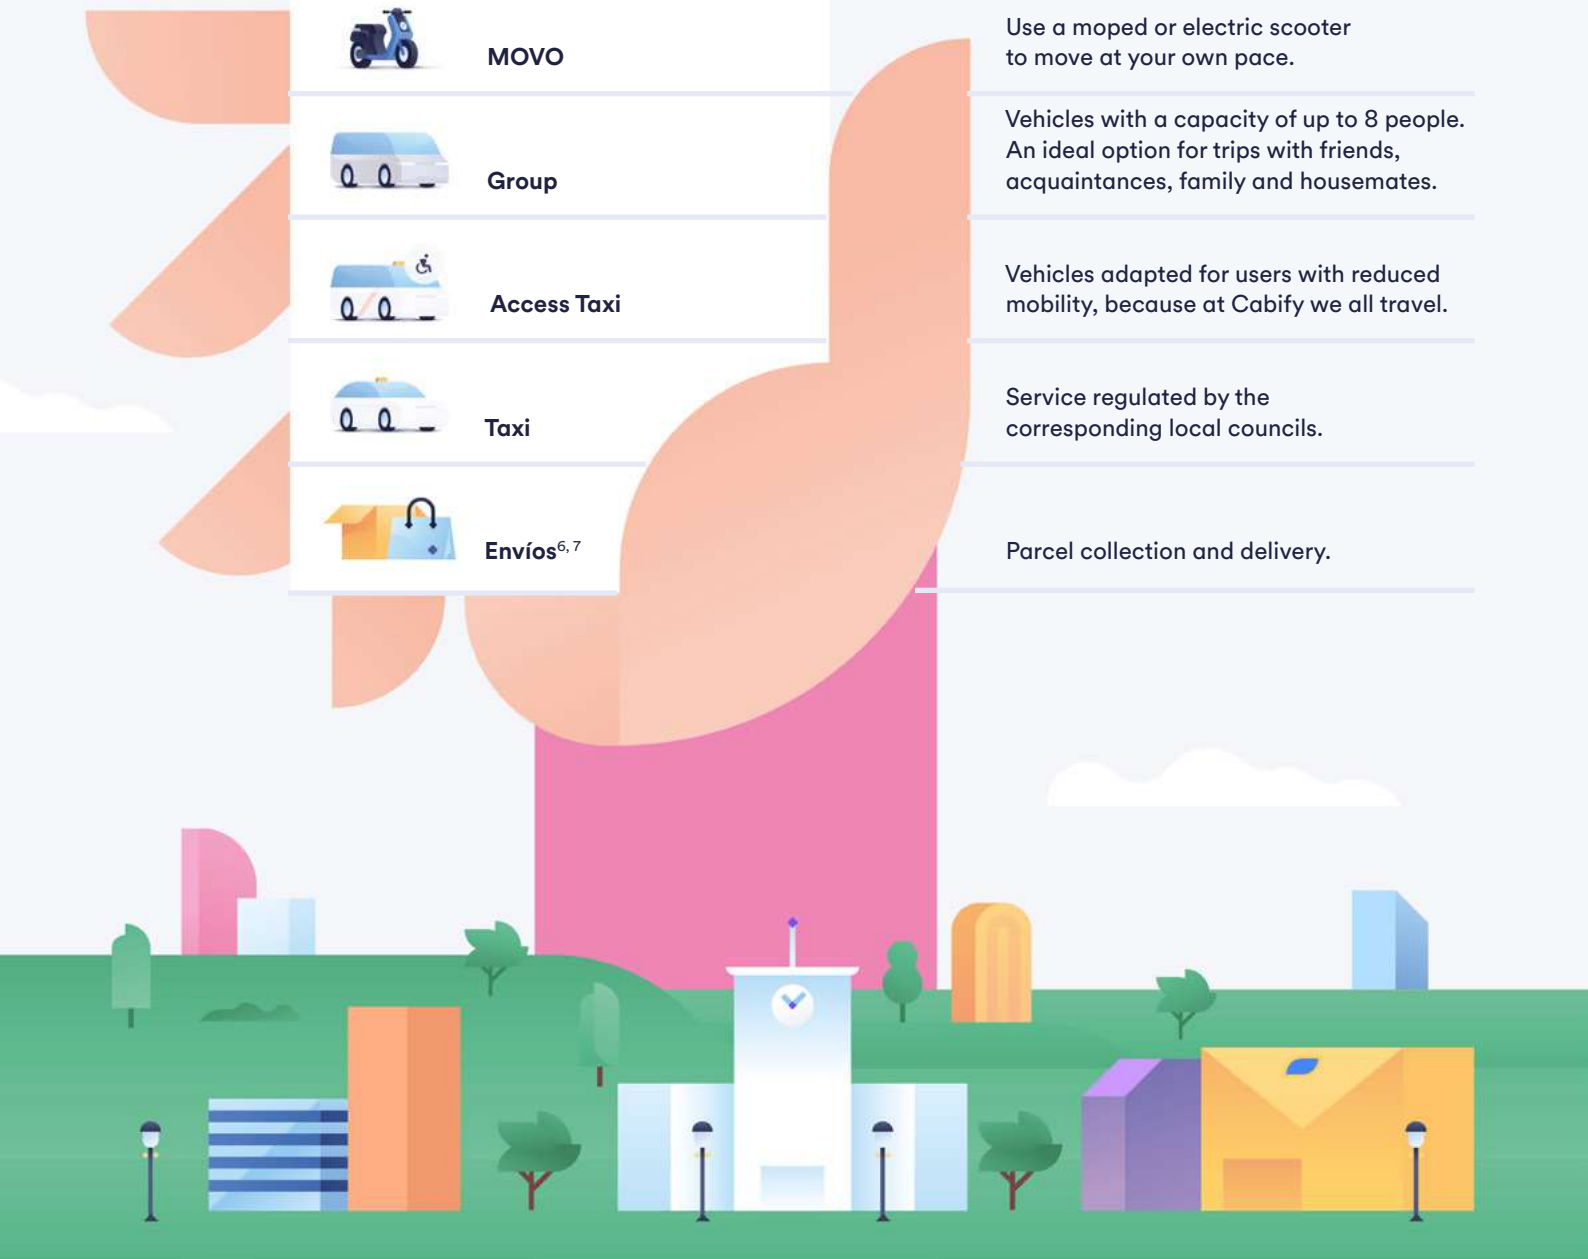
MOVO

Use a moped or electric scooter to move at your own pace.

Group

Vehicles with a capacity of up to 8 people. An ideal option for trips with friends, acquaintances, family and housemates.

Access Taxi

Vehicles adapted for users with reduced mobility, because at Cabify we all travel.

Taxi

Service regulated by the corresponding local councils.

Envíos$^{6, 7}$

Parcel collection and delivery.